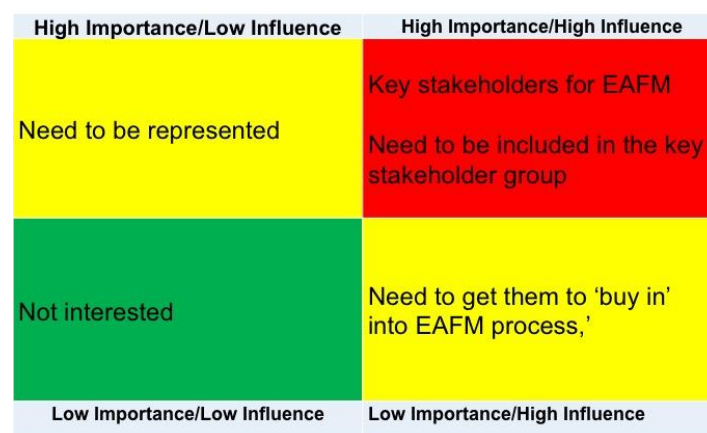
| High Importance/Low Influence | High Importance/High Influence |
|---|---|
| Need to be represented | Key stakeholders for EAFM<br><br>Need to be included in the key stakeholder group |
| Not interested | Need to get them to 'buy in' into EAFM process,' |
| Low Importance/Low Influence | Low Importance/High Influence |